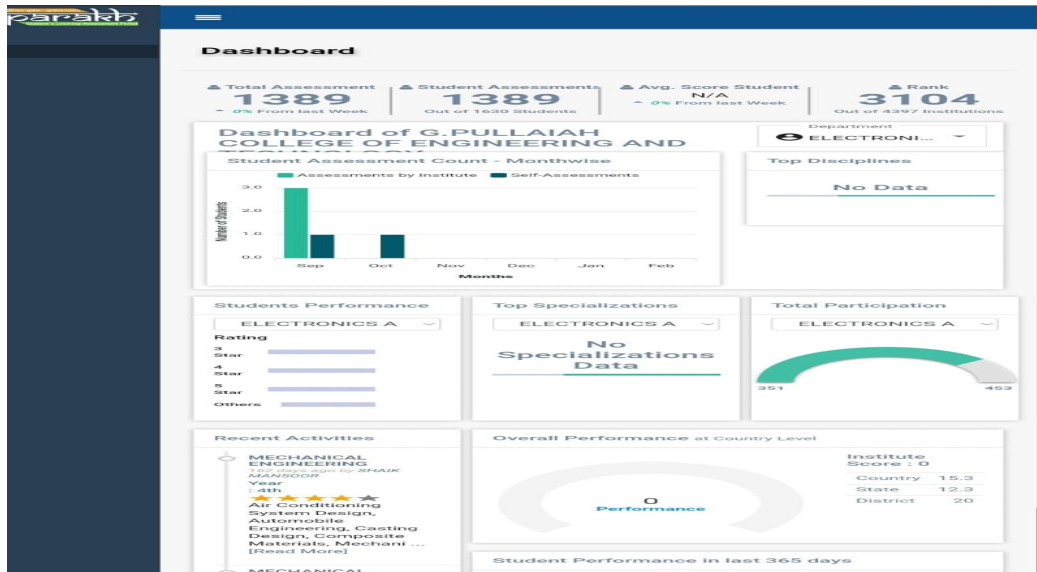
parakh

Dashboard

Total Assessment
1389
0% From last Week

Student Assessments
1389
Out of 1630 Students

Avg. Score Student
N/A
0% From last Week

Rank
3104
Out of 4397 Institutions

Dashboard of G.PULLAIAH COLLEGE OF ENGINEERING AND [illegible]

Department
ELECTRONI...

Student Assessment Count - Monthwise

Assessments by Institute
Self-Assessments

Number of Students

3.0
2.0
1.0
0.0

Sep
Oct
Nov
Dec
Jan
Feb
Months

Top Disciplines

No Data

Students Performance

ELECTRONICS A

Rating
3 Star
4 Star
5 Star
Others

Top Specializations

ELECTRONICS A

No Specializations Data

Total Participation

ELECTRONICS A

351
453

Recent Activities

MECHANICAL ENGINEERING
162 days ago by SHAIK MANSOOR
Year : 4th
Air Conditioning System Design, Automobile Engineering, Casting Design, Composite Materials, Mechani ...
[Read More]

MECHANICAL

Overall Performance at Country Level

0
Performance

Institute Score : 0

| Country | 15.3 |
|---|---|
| State | 12.3 |
| District | 20 |

Student Performance in last 365 days